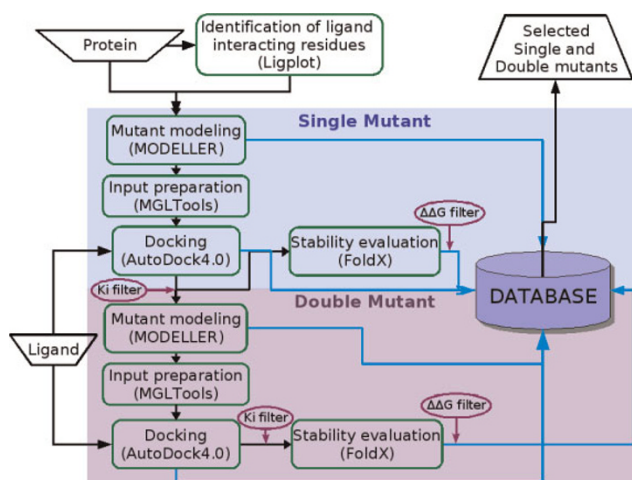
Protein

Identification of ligand interacting residues (Ligplot)

Selected Single and Double mutants

Single Mutant

Mutant modeling (MODELLER)

Input preparation (MGLTools)

$\Delta\Delta G$ filter

Docking (AutoDock4.0)

Stability evaluation (FoldX)

DATABASE

Ki filter

Double Mutant

Ligand

Mutant modeling (MODELLER)

Input preparation (MGLTools)

Ki filter

$\Delta\Delta G$ filter

Docking (AutoDock4.0)

Stability evaluation (FoldX)